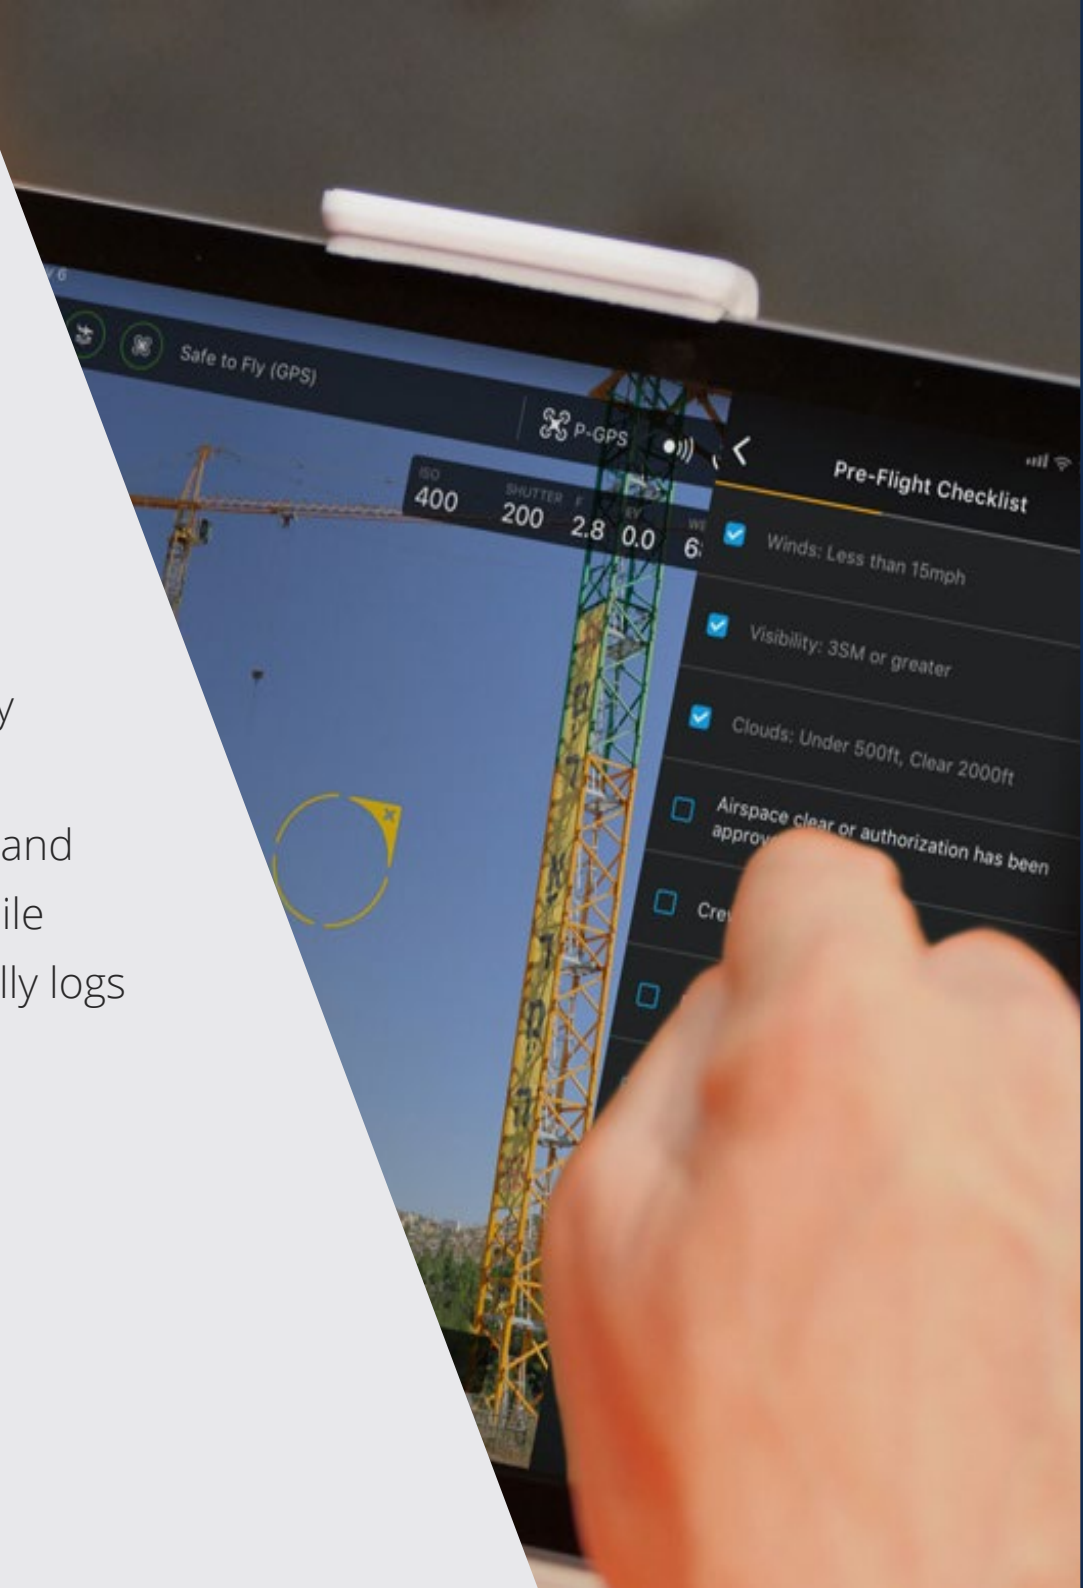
y

and
ile
lly logs

Safe to Fly (GPS)

P-GPS

ISO
400

SHUTTER
200

F
2.8

EV
0.0

WB
6

Pre-Flight Checklist

Winds: Less than 15mph

Visibility: 3SM or greater

Clouds: Under 500ft, Clear 2000ft

Airspace clear or authorization has been approv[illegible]

Cre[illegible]